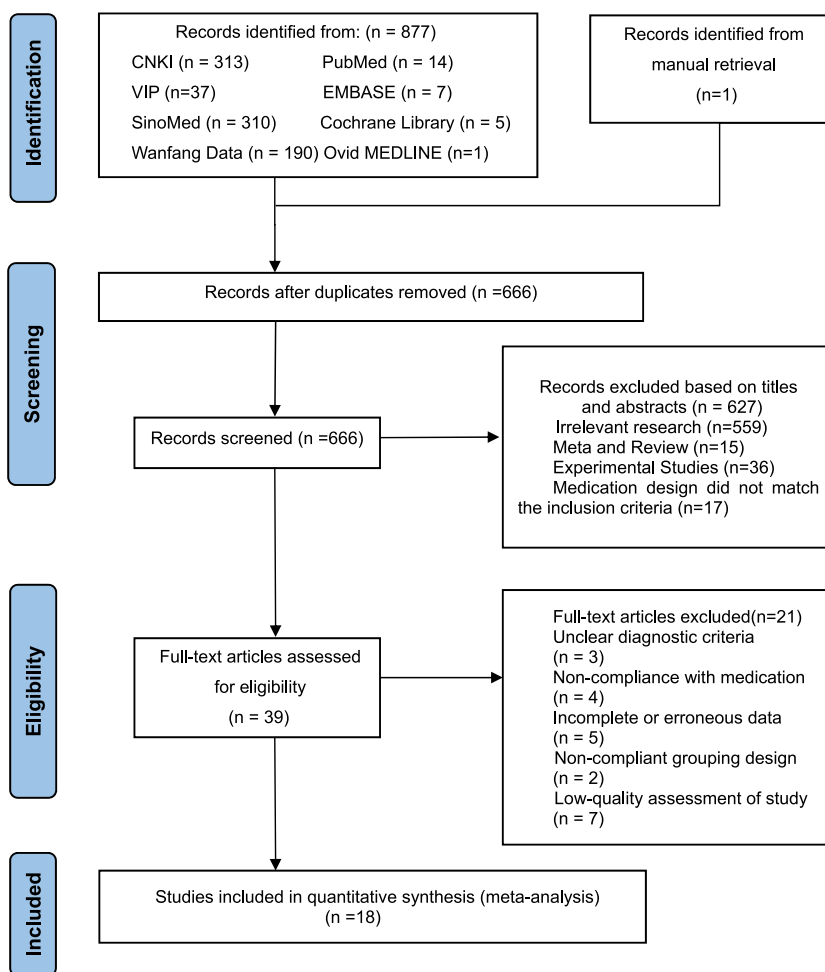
Identification

Records identified from: (n = 877)
CNKI (n = 313)
PubMed (n = 14)
VIP (n=37)
EMBASE (n = 7)
SinoMed (n = 310)
Cochrane Library (n = 5)
Wanfang Data (n = 190)
Ovid MEDLINE (n=1)

Records identified from manual retrieval (n=1)

Screening

Records after duplicates removed (n =666)

Records screened (n =666)

Records excluded based on titles and abstracts (n = 627)
Irrelevant research (n=559)
Meta and Review (n=15)
Experimental Studies (n=36)
Medication design did not match the inclusion criteria (n=17)

Eligibility

Full-text articles assessed for eligibility (n = 39)

Full-text articles excluded(n=21)
Unclear diagnostic criteria (n = 3)
Non-compliance with medication (n = 4)
Incomplete or erroneous data (n = 5)
Non-compliant grouping design (n = 2)
Low-quality assessment of study (n = 7)

Included

Studies included in quantitative synthesis (meta-analysis) (n =18)